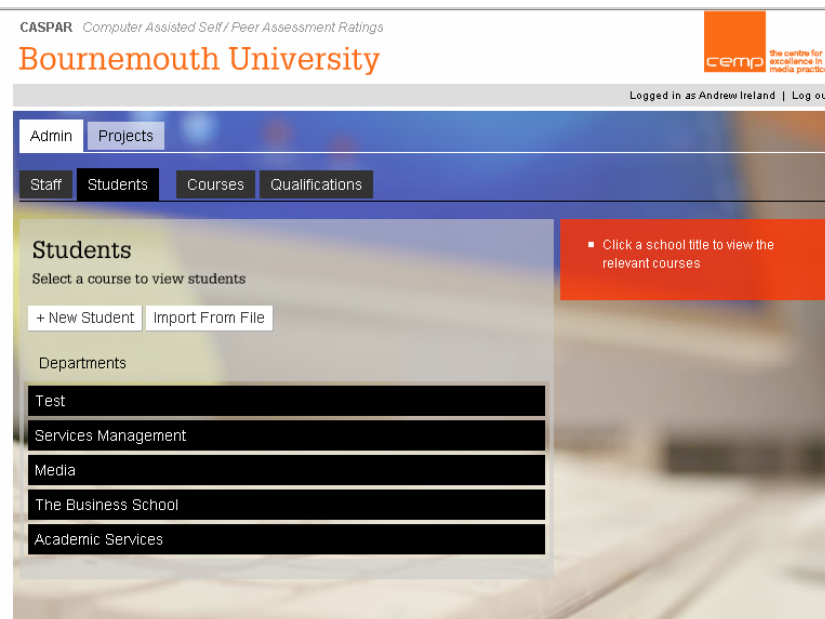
CASPAR Computer Assisted Self / Peer Assessment Ratings

Bournemouth University

cemp the centre for excellence in media practic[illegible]

Logged in as Andrew Ireland | Log ou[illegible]

Admin Projects

Staff Students Courses Qualifications

Students

Select a course to view students

+ New Student Import From File

Departments

Test

Services Management

Media

The Business School

Academic Services

Click a school title to view the relevant courses